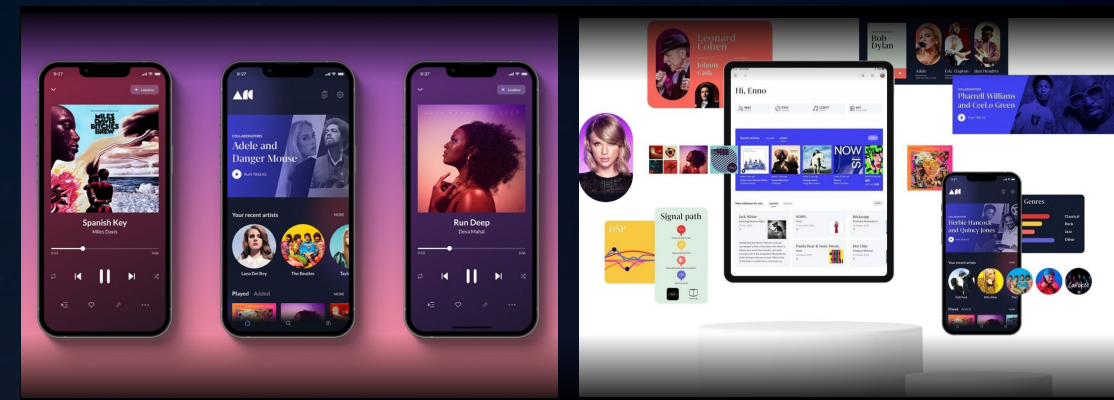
9:27

MILES DAVIS BITCHES BREW

Spanish Key
Miles Davis

9:27

COLLABORATORS
Adele and Danger Mouse
PLAY TRACKS

Your recent artists
MORE
Lana Del Rey
The Beatles

Played Added
MORE

9:27

Run Deep
Deva Mahal

Leonard Cohen
Johnny Cash

Bob Dylan
Adele
Eric Clapton
Jimi Hendrix

Hi, Enno

COLLABORATORS
Pharrell Williams and CeeLo Green

NOW

DSP

Signal path

Genres
Classical
Rock
Jazz
Other

COLLABORATORS
Herbie Hancock and Quincy Jones

Your recent artists

Played Added